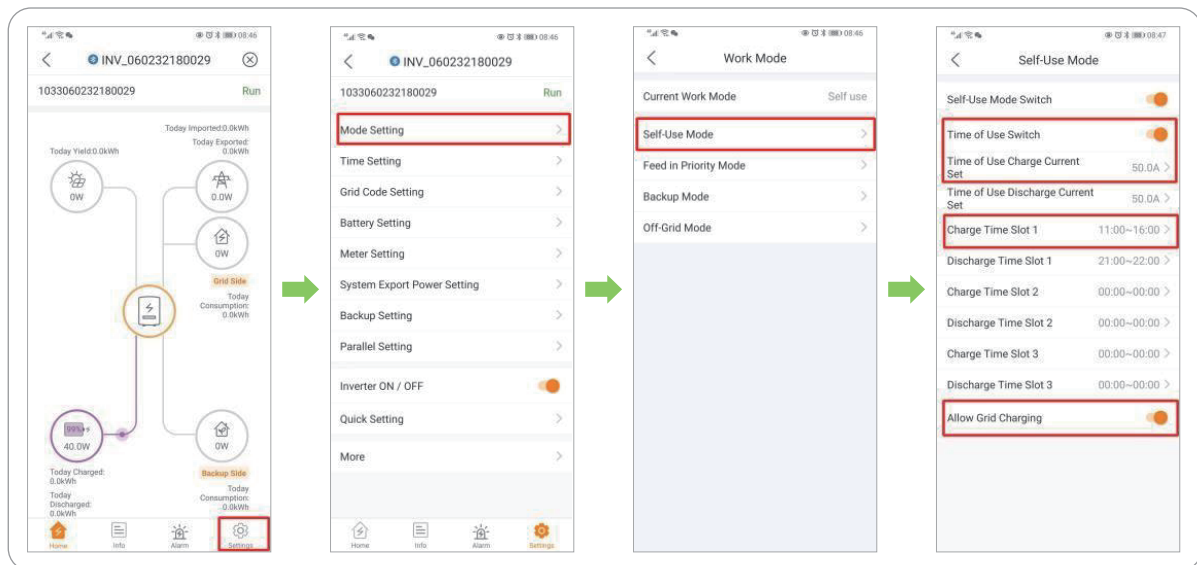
08:46

INV_060232180029

1033060232180029 Run

Today Imported:0.0kWh

Today Exported: 0.0kWh

Today Yield:0.0kWh

0W

0.0W

0W

Grid Side

Today Consumption: 0.0kWh

99%

40.0W

Today Charged: 0.0kWh

Today Discharged: 0.0kWh

0W

Backup Side

Today Consumption: 0.0kWh

Home Info Alarm Settings

08:46

INV_060232180029

1033060232180029 Run

Mode Setting

Time Setting

Grid Code Setting

Battery Setting

Meter Setting

System Export Power Setting

Backup Setting

Parallel Setting

Inverter ON / OFF

Quick Setting

More

Home Info Alarm Settings

08:46

Work Mode

Current Work Mode Self use

Self-Use Mode

Feed in Priority Mode

Backup Mode

Off-Grid Mode

08:47

Self-Use Mode

Self-Use Mode Switch

Time of Use Switch

Time of Use Charge Current Set 50.0A

Time of Use Discharge Current Set 50.0A

Charge Time Slot 1 11:00~16:00

Discharge Time Slot 1 21:00~22:00

Charge Time Slot 2 00:00~00:00

Discharge Time Slot 2 00:00~00:00

Charge Time Slot 3 00:00~00:00

Discharge Time Slot 3 00:00~00:00

Allow Grid Charging